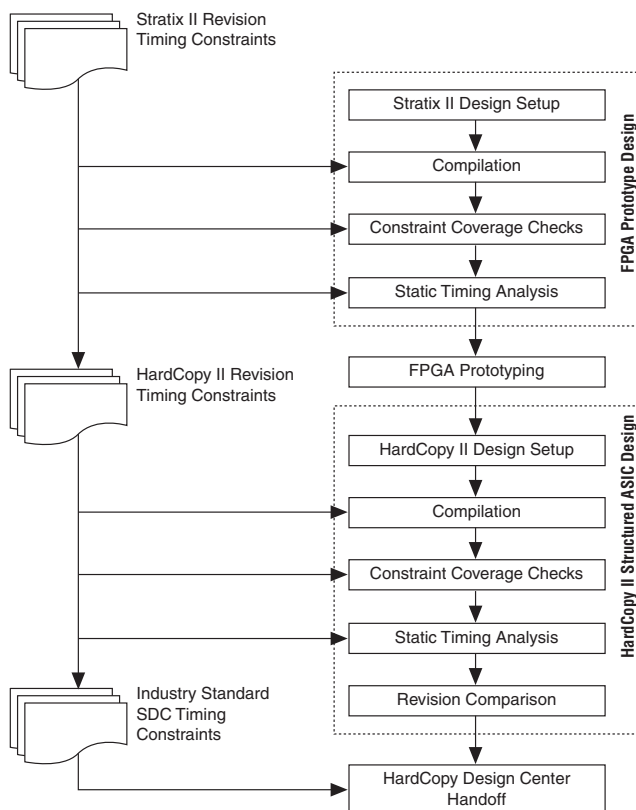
Stratix II Revision Timing Constraints

Stratix II Design Setup

Compilation

Constraint Coverage Checks

Static Timing Analysis

FPGA Prototype Design

FPGA Prototyping

HardCopy II Revision Timing Constraints

HardCopy II Design Setup

Compilation

Constraint Coverage Checks

Static Timing Analysis

Revision Comparison

HardCopy II Structured ASIC Design

Industry Standard SDC Timing Constraints

HardCopy Design Center Handoff